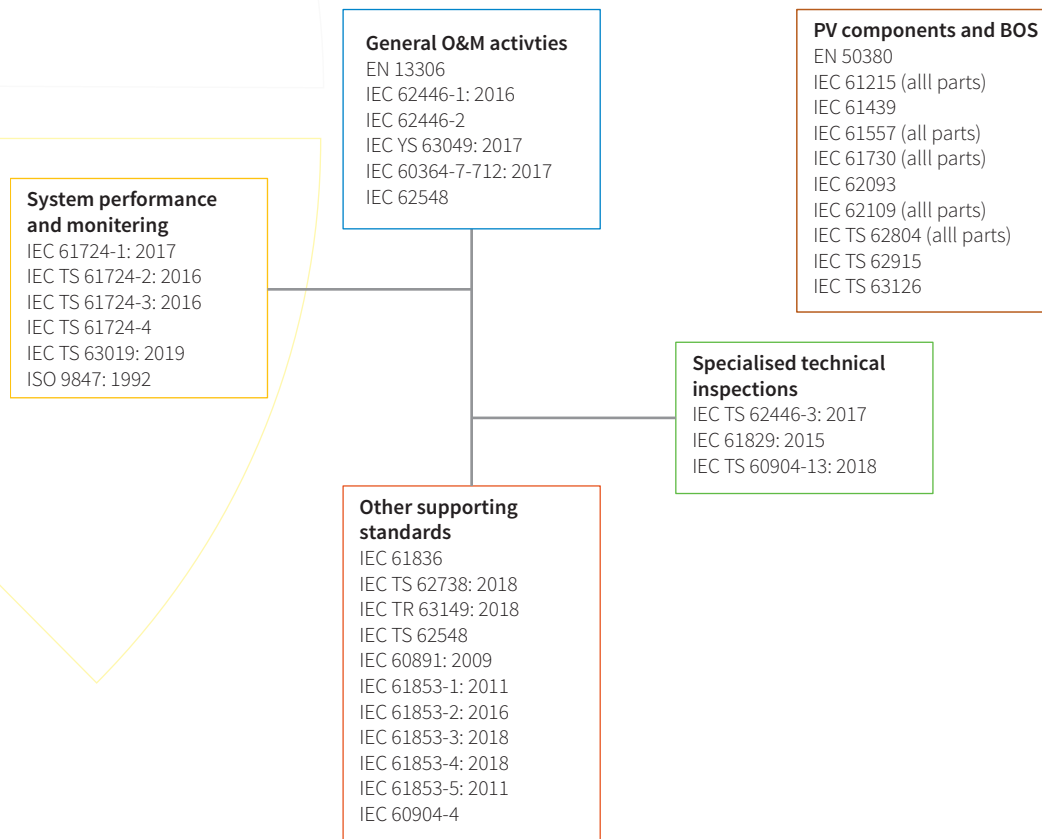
General O&M activties
EN 13306
IEC 62446-1: 2016
IEC 62446-2
IEC YS 63049: 2017
IEC 60364-7-712: 2017
IEC 62548

PV components and BOS
EN 50380
IEC 61215 (alll parts)
IEC 61439
IEC 61557 (all parts)
IEC 61730 (alll parts)
IEC 62093
IEC 62109 (alll parts)
IEC TS 62804 (alll parts)
IEC TS 62915
IEC TS 63126

System performance and monitering
IEC 61724-1: 2017
IEC TS 61724-2: 2016
IEC TS 61724-3: 2016
IEC TS 61724-4
IEC TS 63019: 2019
ISO 9847: 1992

Specialised technical inspections
IEC TS 62446-3: 2017
IEC 61829: 2015
IEC TS 60904-13: 2018

Other supporting standards
IEC 61836
IEC TS 62738: 2018
IEC TR 63149: 2018
IEC TS 62548
IEC 60891: 2009
IEC 61853-1: 2011
IEC 61853-2: 2016
IEC 61853-3: 2018
IEC 61853-4: 2018
IEC 61853-5: 2011
IEC 60904-4